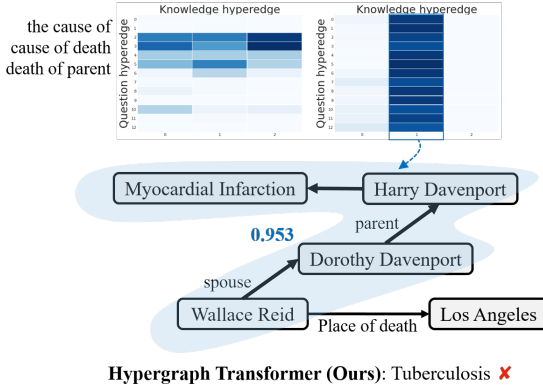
the cause of
cause of death
death of parent

Knowledge hyperedge

Question hyperedge

0 1 2 3 4 5 6 7 8 9 10 11 12

0 1 2

Knowledge hyperedge

Question hyperedge

0 1 2 3 4 5 6 7 8 9 10 11 12

0 1 2

Myocardial Infarction

Harry Davenport

parent

0.953

Dorothy Davenport

spouse

Wallace Reid

Place of death

Los Angeles

**Hypergraph Transformer (Ours)**: Tuberculosis ✘